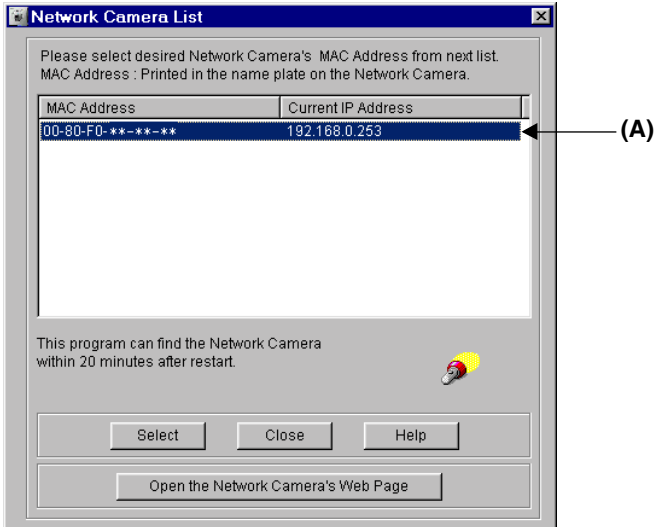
Network Camera List

Please select desired Network Camera's MAC Address from next list.
MAC Address : Printed in the name plate on the Network Camera.

| MAC Address | Current IP Address |
|---|---|
| 00-80-F0-**-**-** | 192.168.0.253 |

(A)

This program can find the Network Camera within 20 minutes after restart.

Select Close Help

Open the Network Camera's Web Page